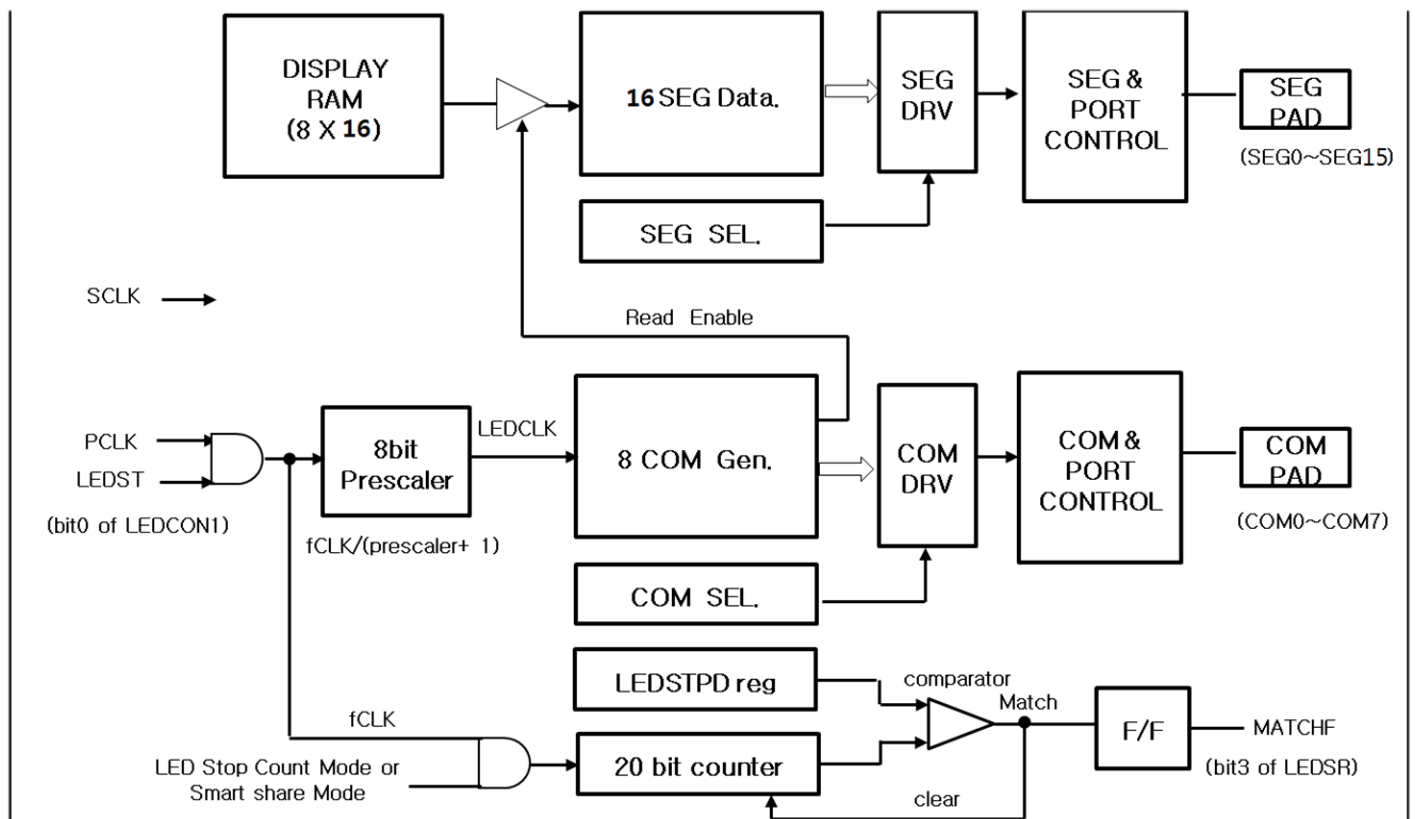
DISPLAY RAM (8 X 16)

16 SEG Data.

SEG DRV

SEG & PORT CONTROL

SEG PAD

(SEG0~SEG15)

SEG SEL.

SCLK

Read Enable

PCLK

LEDST

(bit0 of LEDCON1)

8bit Prescaler

LEDCLK

fCLK/(prescaler+ 1)

8 COM Gen.

COM DRV

COM & PORT CONTROL

COM PAD

(COM0~COM7)

COM SEL.

LEDSTPD reg

comparator

Match

F/F

MATCHF

(bit3 of LEDSR)

fCLK

LED Stop Count Mode or Smart share Mode

20 bit counter

clear